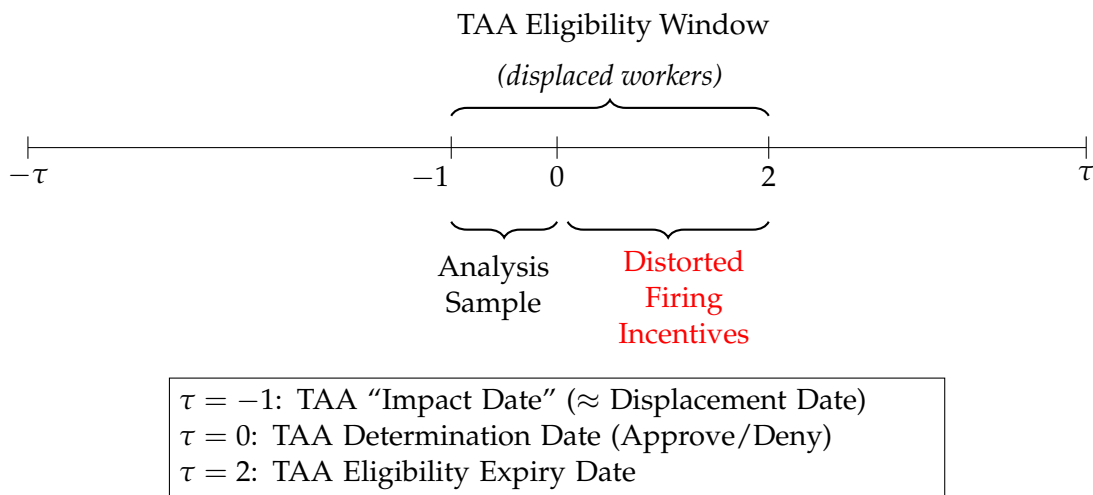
TAA Eligibility Window

*(displaced workers)*

$-\tau$ $-1$ $0$ $2$ $\tau$

Analysis Sample

Distorted Firing Incentives

$\tau = -1$: TAA "Impact Date" ($\approx$ Displacement Date)
$\tau = 0$: TAA Determination Date (Approve/Deny)
$\tau = 2$: TAA Eligibility Expiry Date